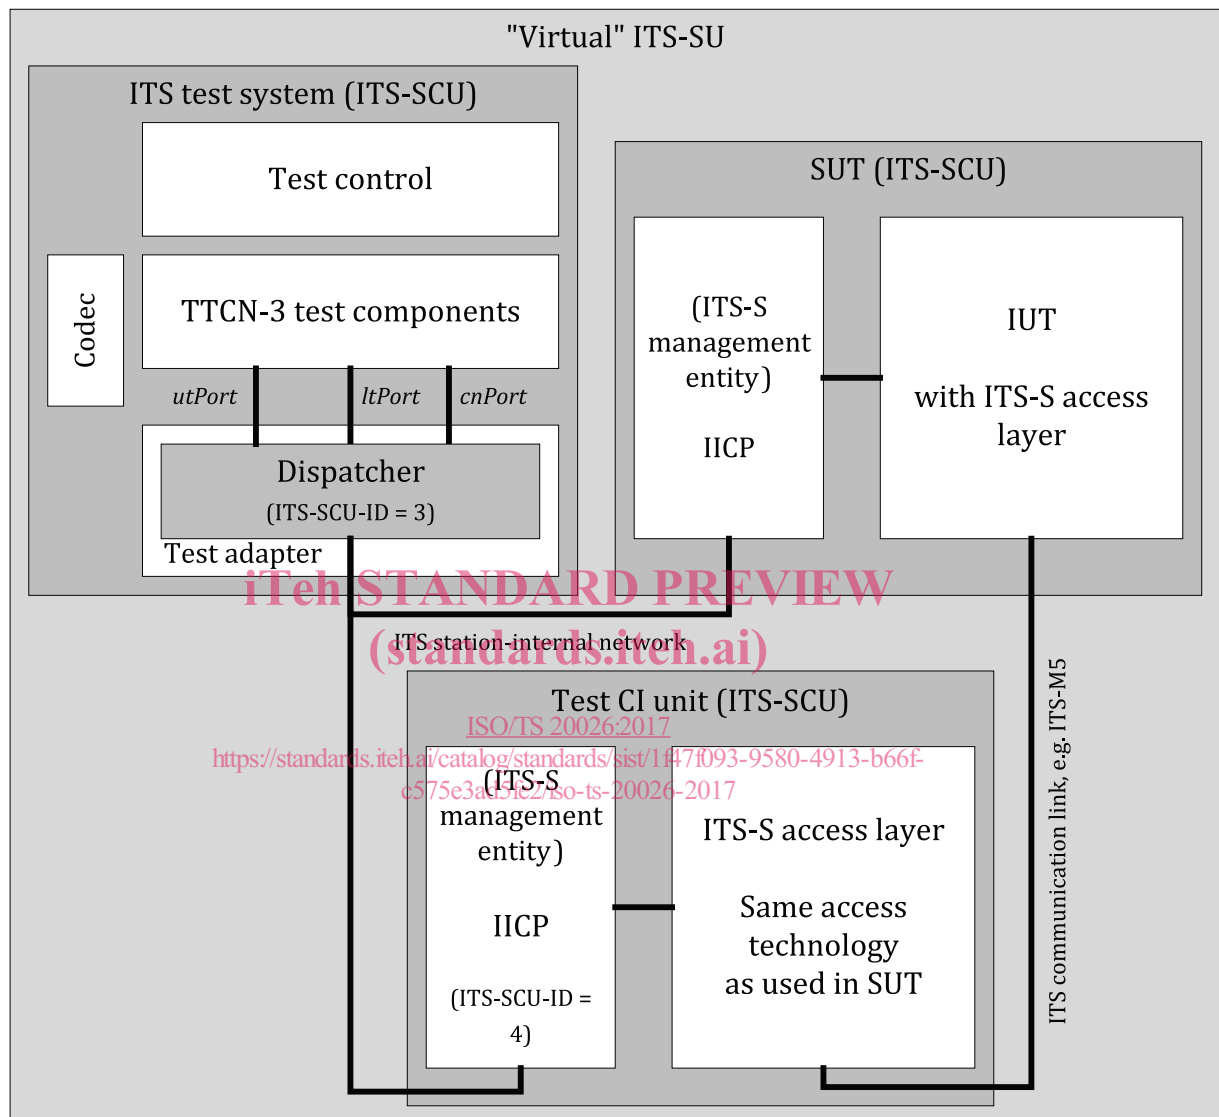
"Virtual" ITS-SU

ITS test system (ITS-SCU)

Test control

Codec

TTCN-3 test components

utPort

ltPort

cnPort

Dispatcher

(ITS-SCU-ID = 3)

Test adapter

SUT (ITS-SCU)

(ITS-S management entity)

IICP

IUT

with ITS-S access layer

iTeh STANDARD PREVIEW

ITS station-internal network

(standards.iteh.ai)

ITS communication link, e.g. ITS-M5

Test CI unit (ITS-SCU)

ISO/TS 20026:2017

https://standards.iteh.ai/catalog/standards/sist/1f47f093-9580-4913-b66f-c575e3ad51e2/iso-ts-20026-2017

(ITS-S management entity)

IICP

(ITS-SCU-ID = 4)

ITS-S access layer

Same access technology as used in SUT